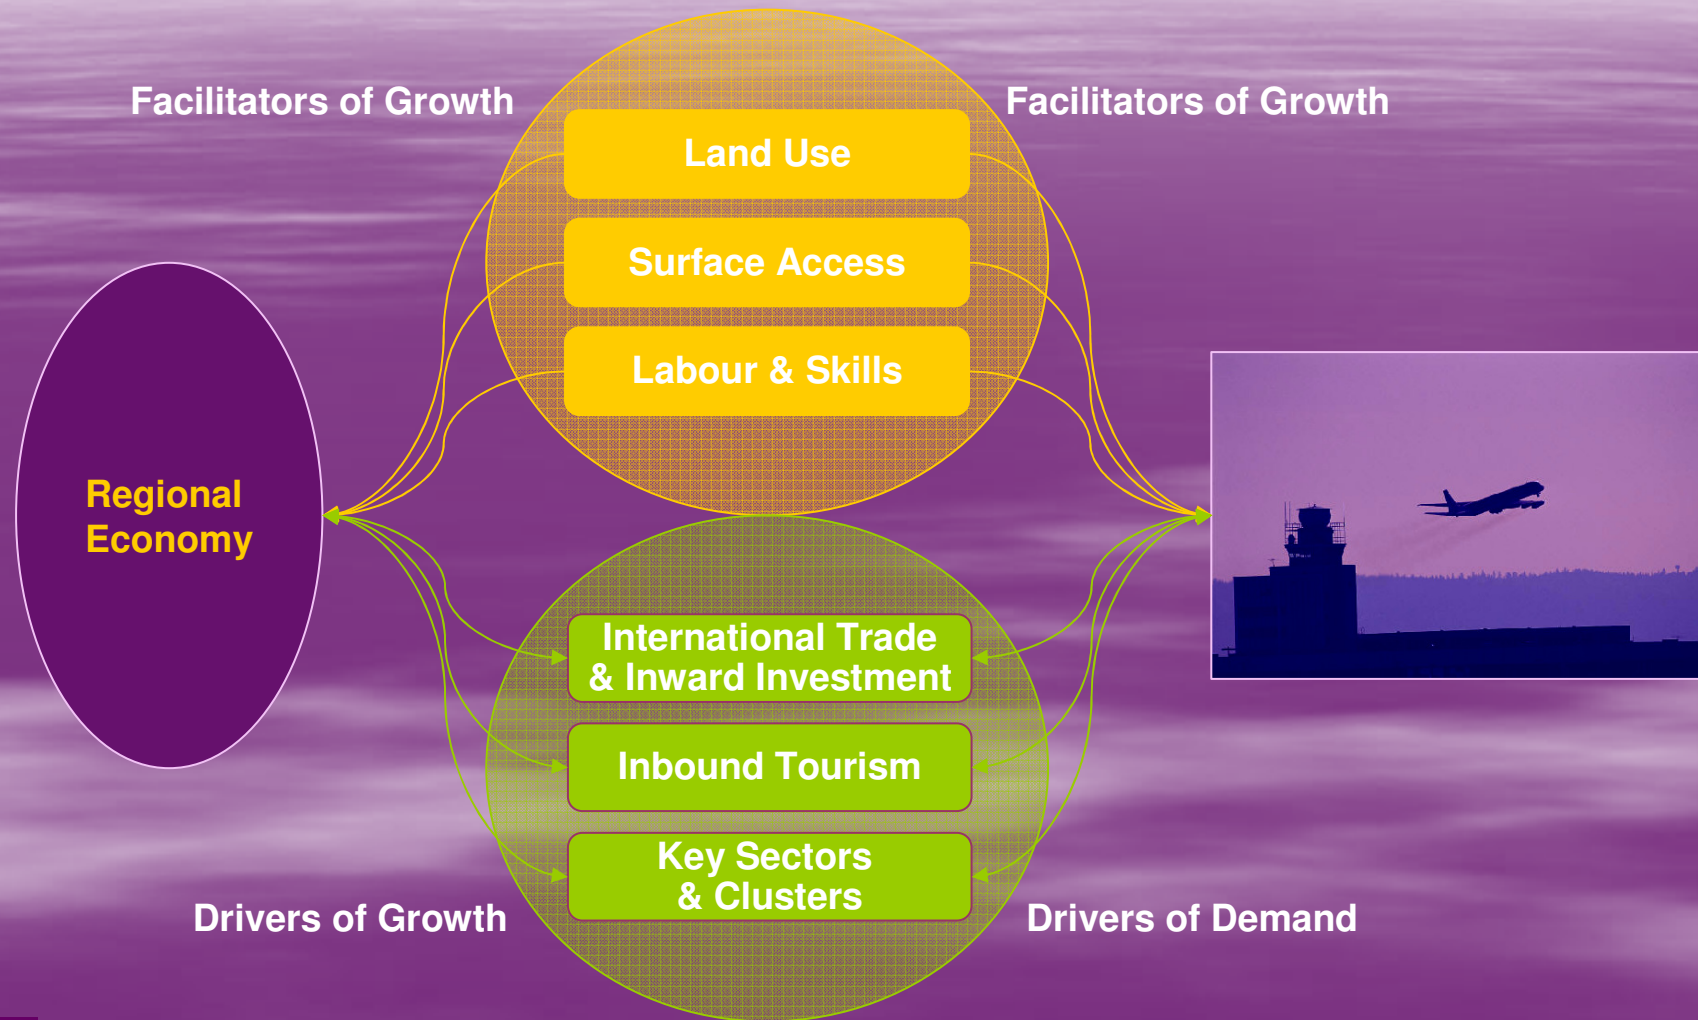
Facilitators of Growth

Facilitators of Growth

Land Use

Surface Access

Labour & Skills

Regional Economy

International Trade & Inward Investment

Inbound Tourism

Key Sectors & Clusters

Drivers of Growth

Drivers of Demand